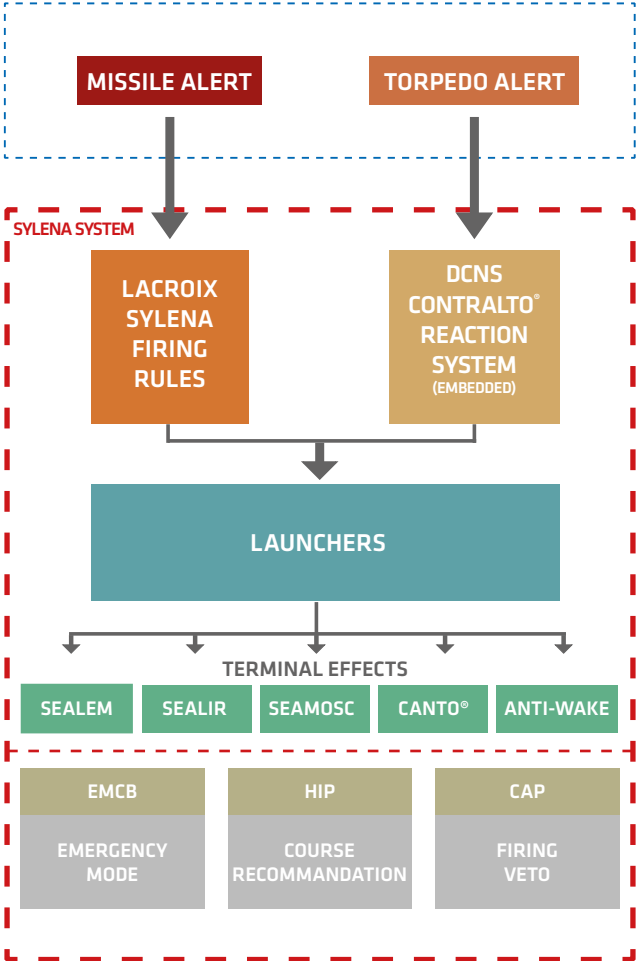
MISSILE ALERT

TORPEDO ALERT

SYLENA SYSTEM

LACROIX SYLENA FIRING RULES

DCNS CONTRALTO® REACTION SYSTEM (EMBEDDED)

LAUNCHERS

TERMINAL EFFECTS

SEALEM

SEALIR

SEAMOSC

CANTO®

ANTI-WAKE

EMCB

EMERGENCY MODE

HIP

COURSE RECOMMANDATION

CAP

FIRING VETO